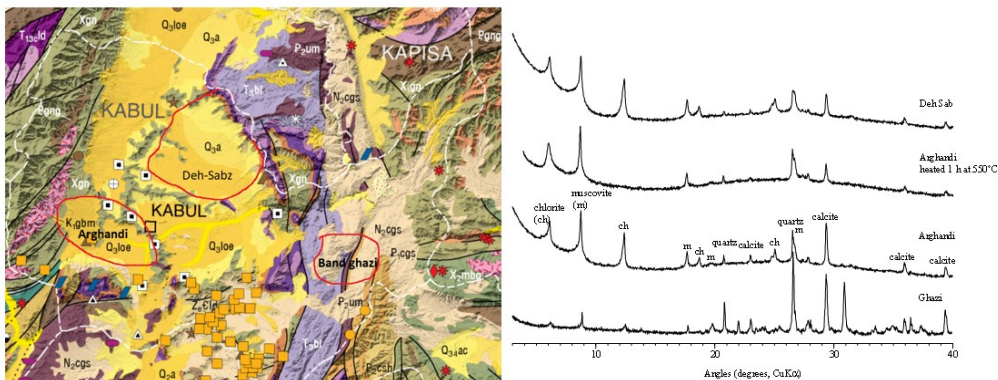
T13cld Xgn Q3loe Q3a P2um KAPISA Pgng
KABUL Q3a T3br N2cgs Xgn
Deh-Sabz
Pgnp Xgn
KABUL
K1gbm Arghandi Q3loe Q3loe Xgn
Band'ghazi N2cgs
P1cgs
X3mbn
Z-Cld P2um
T3bl
N2cgs
Q2a P1csh Q34ac

Deh Sab
Arghandi heated 1 h at 550°C
chlorite (ch)
muscovite (m)
ch
m
ch
m
quartz
calcite
ch
quartz
m
calcite
Arghandi
calcite
calcite
Ghazi
10
20
30
40
Angles (degrees, CuKα)